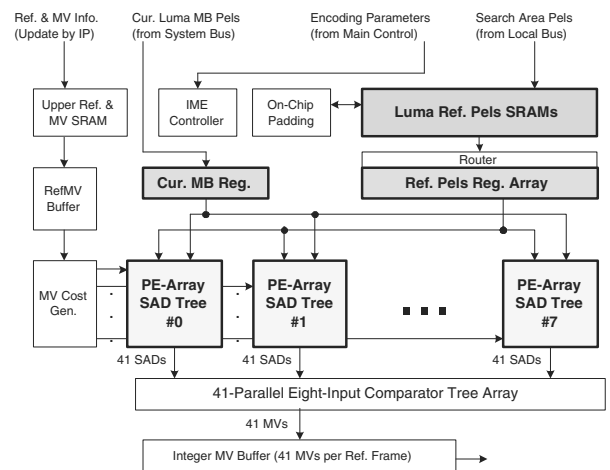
Ref. & MV Info.
(Update by IP)

Cur. Luma MB Pels
(from System Bus)

Encoding Parameters
(from Main Control)

Search Area Pels
(from Local Bus)

Upper Ref. &
MV SRAM

IME
Controller

On-Chip
Padding

Luma Ref. Pels SRAMs

Router

RefMV
Buffer

Cur. MB Reg.

Ref. Pels Reg. Array

MV Cost
Gen.

PE-Array
SAD Tree
#0

PE-Array
SAD Tree
#1

PE-Array
SAD Tree
#7

41 SADs

41 SADs

41 SADs

41-Parallel Eight-Input Comparator Tree Array

41 MVs

Integer MV Buffer (41 MVs per Ref. Frame)